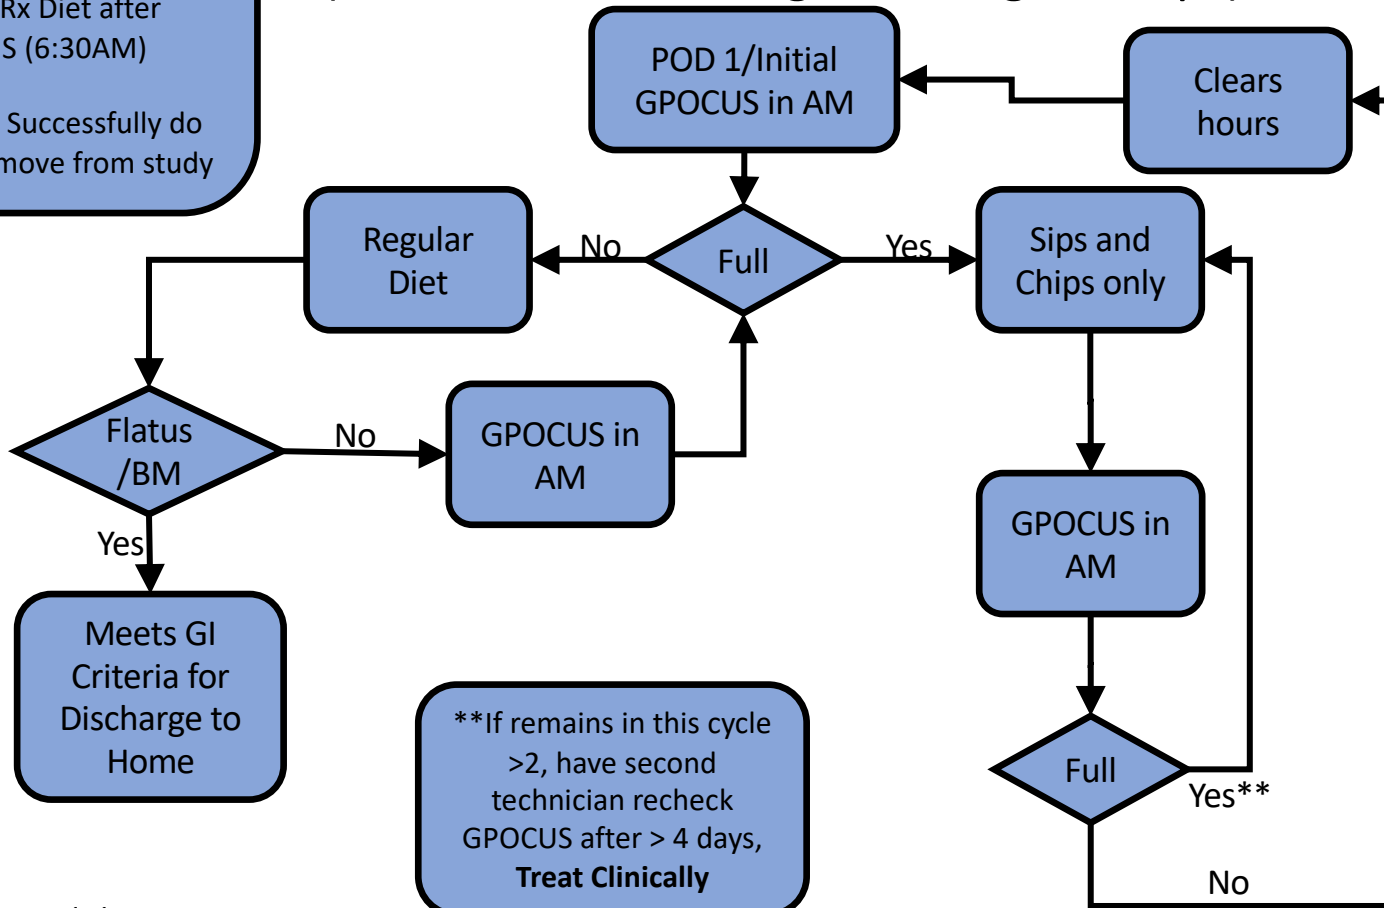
Rx Diet after
S (6:30AM)

Successfully do
move from study

POD 1/Initial GPOCUS in AM

Clears hours

Regular Diet

No

Full

Yes

Sips and Chips only

Flatus /BM

No

GPOCUS in AM

Yes

GPOCUS in AM

Meets GI Criteria for Discharge to Home

**If remains in this cycle >2, have second technician recheck GPOCUS after > 4 days, **Treat Clinically**

Full

Yes**

No